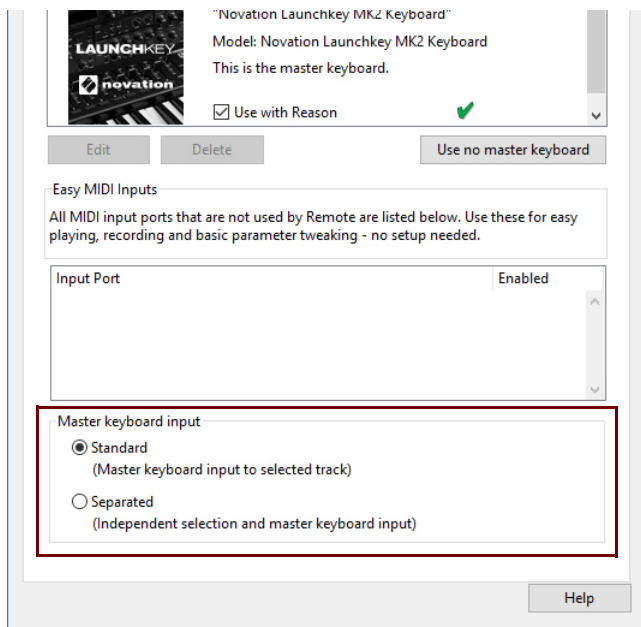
LAUNCHKEY
novation

"Novation Launchkey MK2 Keyboard"
Model: Novation Launchkey MK2 Keyboard
This is the master keyboard.

Use with Reason

Edit
Delete
Use no master keyboard

Easy MIDI Inputs
All MIDI input ports that are not used by Remote are listed below. Use these for easy playing, recording and basic parameter tweaking - no setup needed.

| Input Port | Enabled |
|---|---|

Master keyboard input
Standard
(Master keyboard input to selected track)
Separated
(Independent selection and master keyboard input)

Help